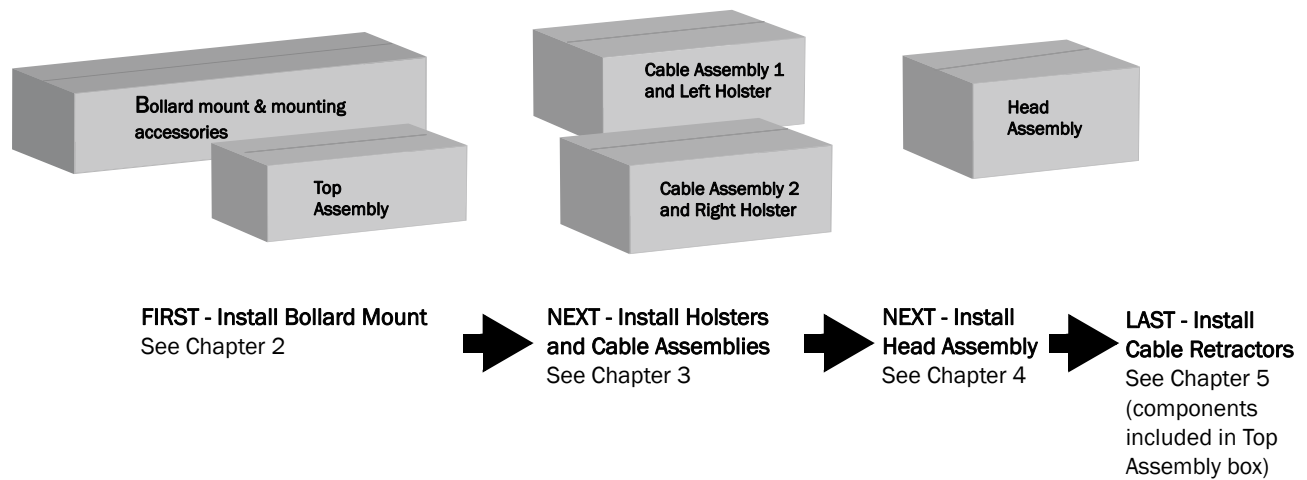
Bollard mount & mounting accessories

Top Assembly

Cable Assembly 1 and Left Holster

Cable Assembly 2 and Right Holster

Head Assembly

FIRST - Install Bollard Mount
See Chapter 2

NEXT - Install Holsters and Cable Assemblies
See Chapter 3

NEXT - Install Head Assembly
See Chapter 4

LAST - Install Cable Retractors
See Chapter 5 (components included in Top Assembly box)